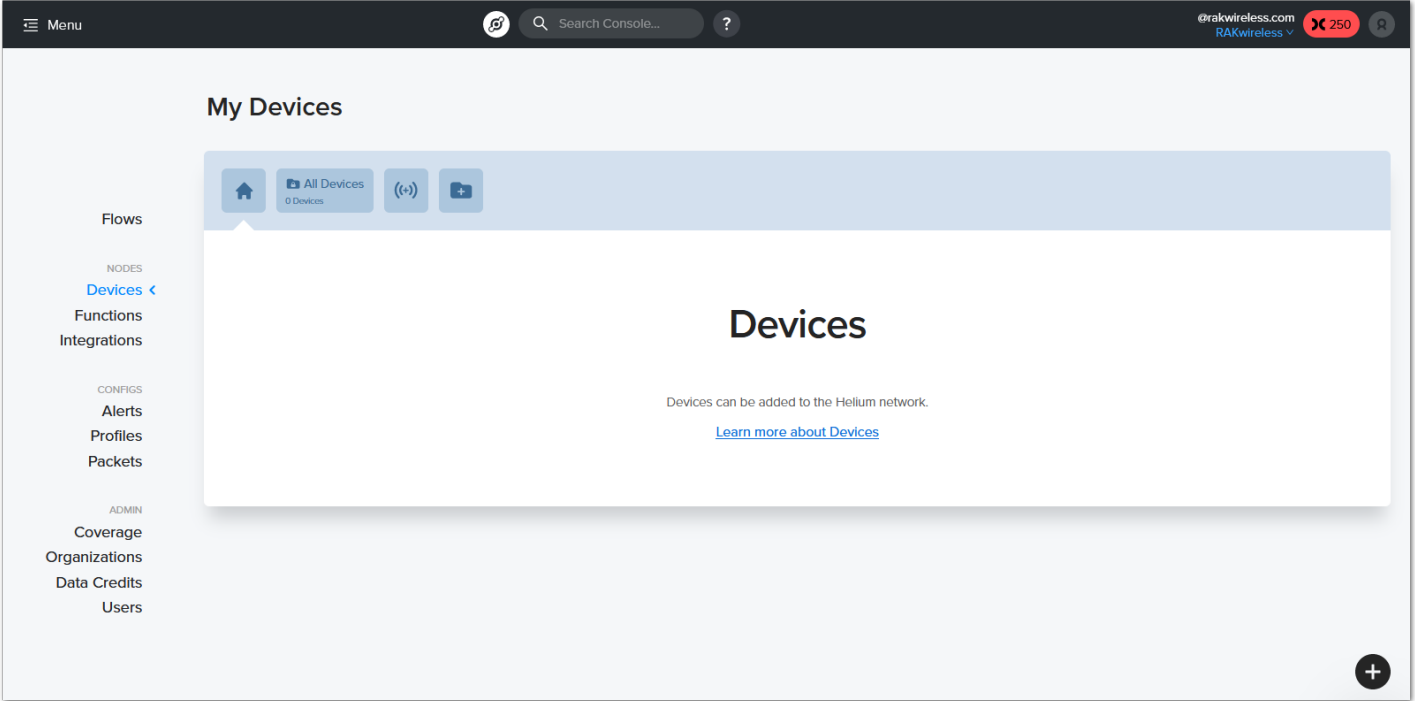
Menu

Search Console...

?

@rakwireless.com
RAKwireless

250

My Devices

All Devices
0 Devices

Flows

NODES
Devices
Functions
Integrations

CONFIGS
Alerts
Profiles
Packets

ADMIN
Coverage
Organizations
Data Credits
Users

Devices

Devices can be added to the Helium network.

Learn more about Devices

+